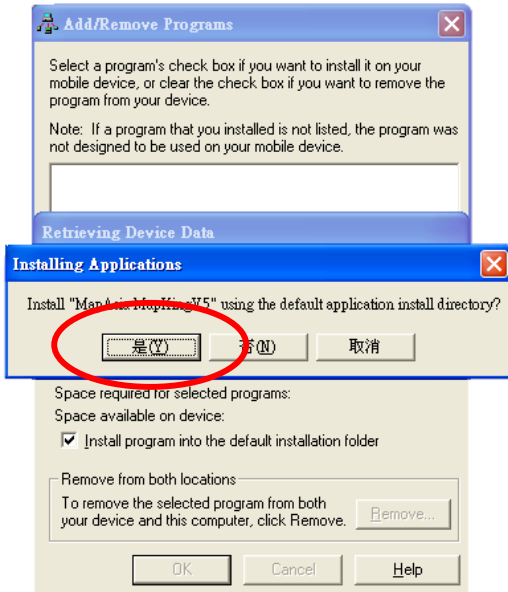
Add/Remove Programs

Select a program's check box if you want to install it on your mobile device, or clear the check box if you want to remove the program from your device.

Note: If a program that you installed is not listed, the program was not designed to be used on your mobile device.

Retrieving Device Data

Installing Applications

Install "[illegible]" using the default application install directory?

是(Y)

否(N)

取消

Space required for selected programs:

Space available on device:

Install program into the default installation folder

Remove from both locations

To remove the selected program from both your device and this computer, click Remove.

Remove...

OK

Cancel

Help